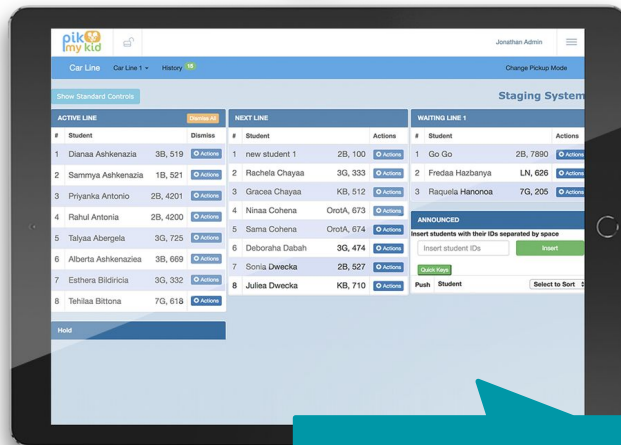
pik my kid

Jonathan Admin

Car Line Car Line 1 ▾ History 15 Change Pickup Mode

Show Standard Controls

Staging System

ACTIVE LINE Dismiss All

| # | Student | | Dismiss |
|---|---|---|---|
| 1 | Dianaa Ashkenazia | 3B, 519 | Actions |
| 2 | Sammya Ashkenazia | 1B, 521 | Actions |
| 3 | Priyanka Antonio | 2B, 4201 | Actions |
| 4 | Rahul Antonia | 2B, 4200 | Actions |
| 5 | Talyaa Abergela | 3G, 725 | Actions |
| 6 | Alberta Ashkenaziea | 3B, 669 | Actions |
| 7 | Esthera Bildiricia | 3G, 332 | Actions |
| 8 | Tehilaa Bittona | 7G, 618 | Actions |

Hold

NEXT LINE

| # | Student | | Actions |
|---|---|---|---|
| 1 | new student 1 | 2B, 100 | Actions |
| 2 | Rachela Chayaa | 3G, 333 | Actions |
| 3 | Gracea Chayaa | KB, 512 | Actions |
| 4 | Ninaa Cohena | OrotA, 671 | Actions |
| 5 | Sama Cohena | OrotA, 674 | Actions |
| 6 | Deboraha Dabah | 3G, 474 | Actions |
| 7 | Sonia Dwecka | 2B, 527 | Actions |
| 8 | Juliea Dwecka | KB, 710 | Actions |

WAITING LINE 1

| # | Student | | Actions |
|---|---|---|---|
| 1 | Go Go | 2B, 7890 | Actions |
| 2 | Fredaa Hazbanya | LN, 626 | Actions |
| 3 | Raquela Hanonoa | 7G, 205 | Actions |

ANNOUNCED

Insert students with their IDs separated by space

Insert student IDs Insert

Quick Keys

Push Student Select to Sort